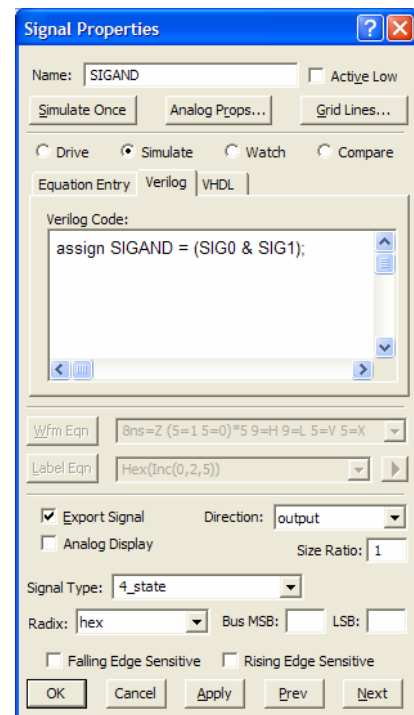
Signal Properties

Name: SIGAND
Active Low

Simulate Once
Analog Props...
Grid Lines...

Drive
Simulate
Watch
Compare

Equation Entry
Verilog
VHDL

Verilog Code:

assign SIGAND = (SIG0 & SIG1);

Wfm Eqn
8ns=Z (5=1 5=0)*5 9=H 9=L 5=V 5=X

Label Eqn
Hex(Inc(0,2,5))

Export Signal
Direction: output
Analog Display
Size Ratio: 1

Signal Type: 4_state

Radix: hex
Bus MSB:
LSB:

Falling Edge Sensitive
Rising Edge Sensitive

OK
Cancel
Apply
Prev
Next